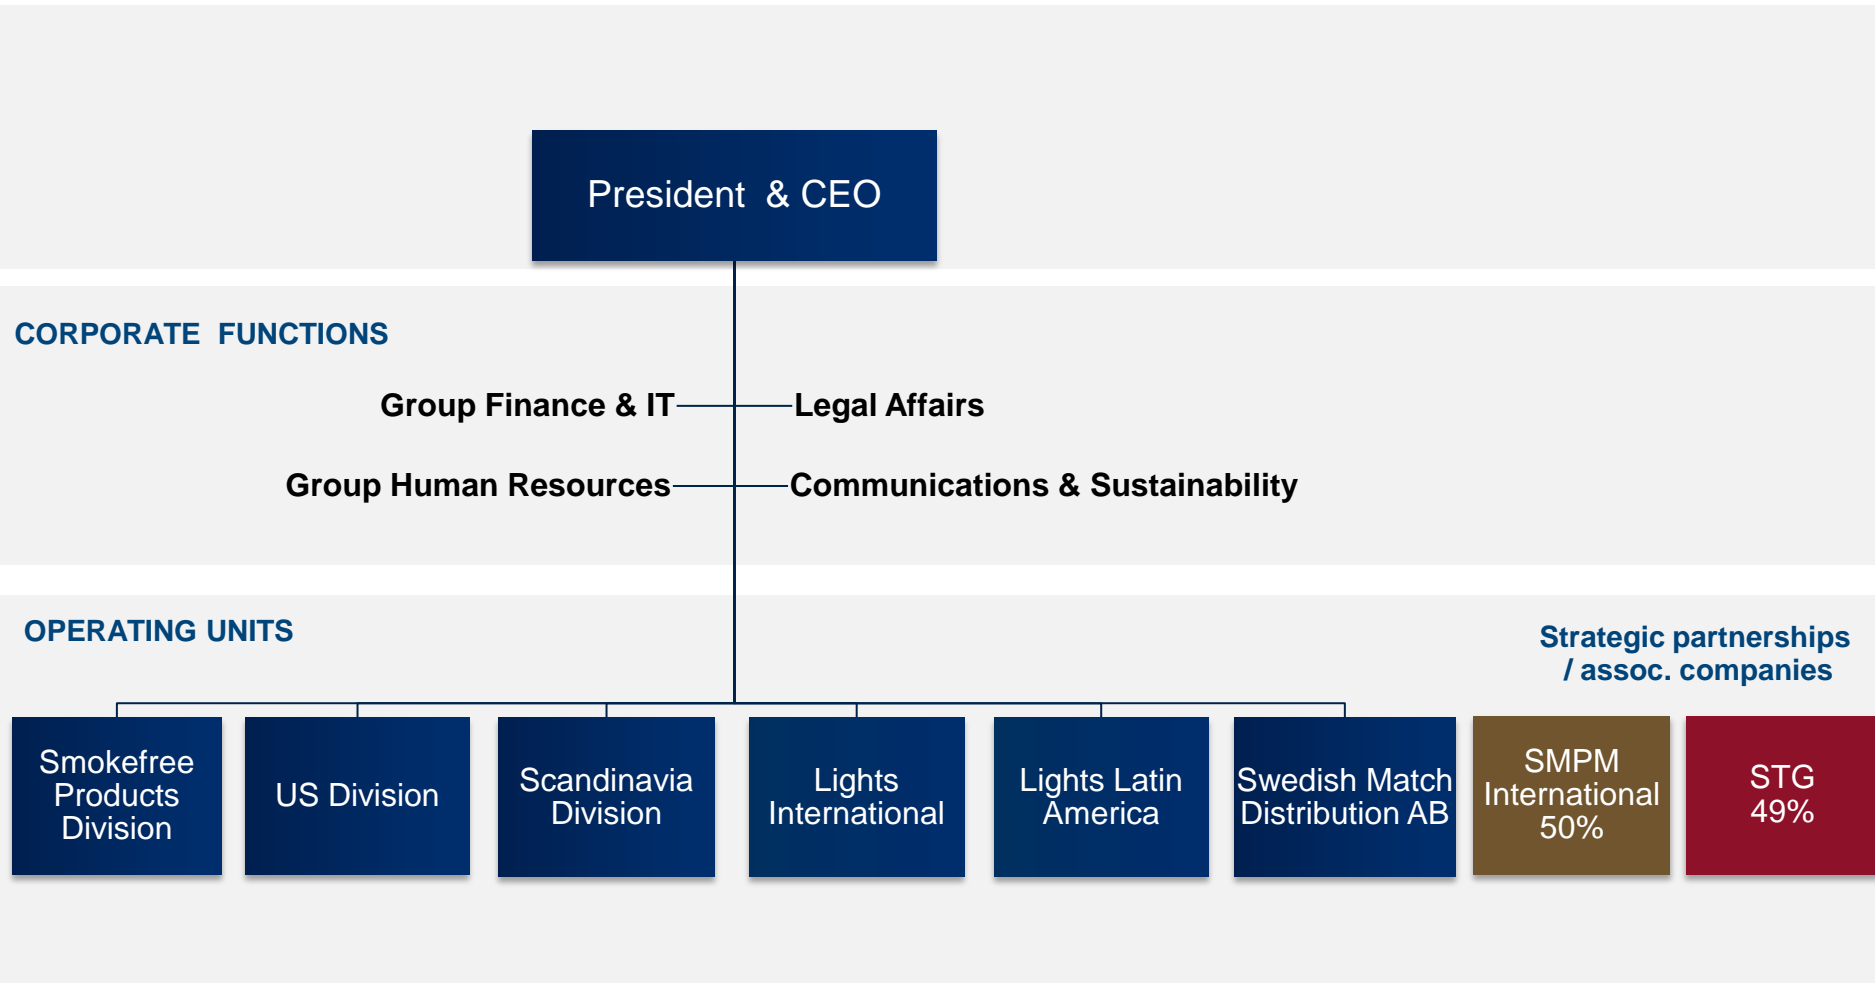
President & CEO

CORPORATE FUNCTIONS

Group Finance & IT

Legal Affairs

Group Human Resources

Communications & Sustainability

OPERATING UNITS

Strategic partnerships / assoc. companies

Smokefree Products Division

US Division

Scandinavia Division

Lights International

Lights Latin America

Swedish Match Distribution AB

SMPM International 50%

STG 49%